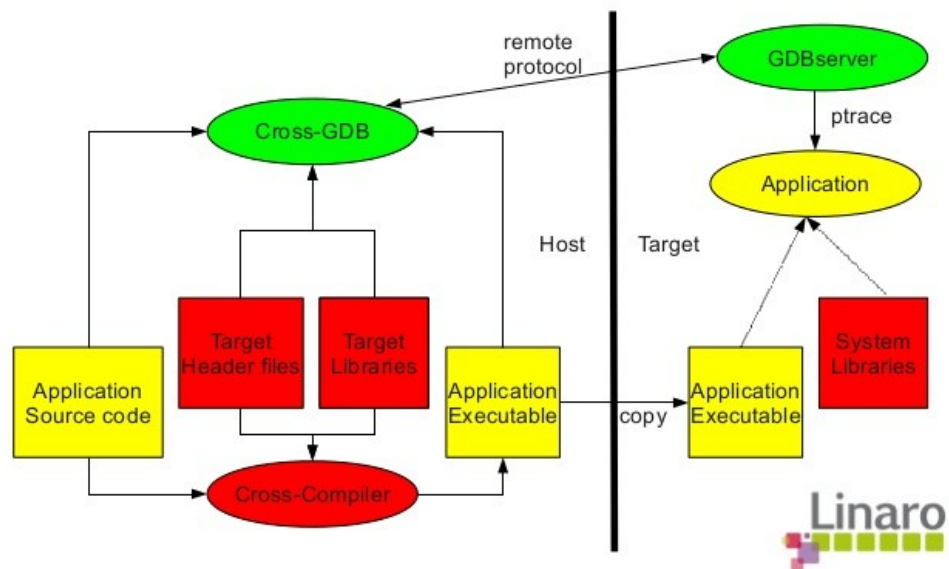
remote protocol

GDBserver

Cross-GDB

ptrace

Application

Host

Target

Target Header files

Target Libraries

System Libraries

Application Source code

Application Executable

copy

Application Executable

Cross-Compiler

Linaro